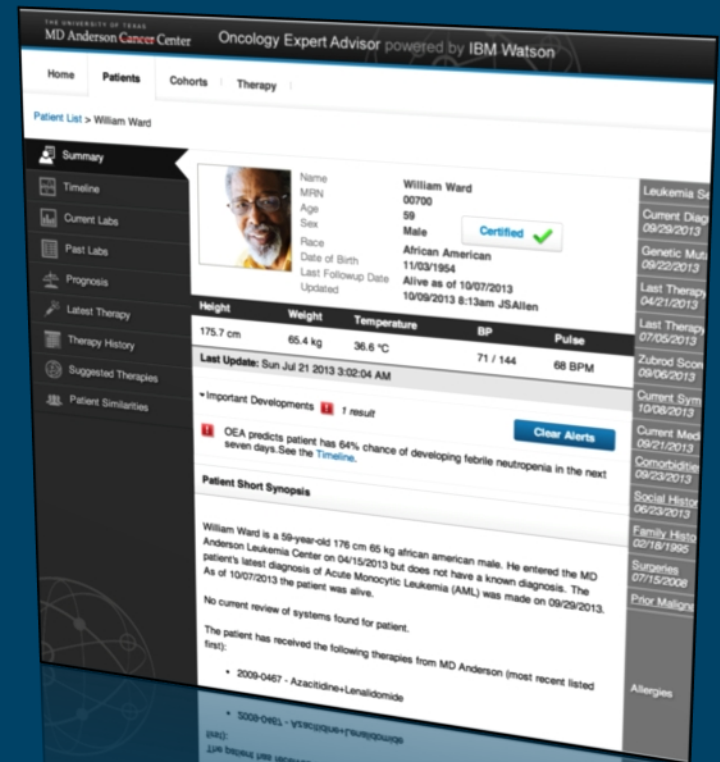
THE UNIVERSITY OF TEXAS
MD Anderson Cancer Center Oncology Expert Advisor powered by IBM Watson

Home Patients Cohorts Therapy

Patient List > William Ward

Summary
Timeline
Current Labs
Past Labs
Prognosis
Latest Therapy
Therapy History
Suggested Therapies
Patient Similarities

Name William Ward
MRN 00700
Age 59
Sex Male
Race African American
Date of Birth 11/03/1954
Last Followup Date Alive as of 10/07/2013
Updated 10/09/2013 8:13am JSAllen

Certified

| Height | Weight | Temperature | BP | Pulse |
|---|---|---|---|---|
| 175.7 cm | 65.4 kg | 36.6 °C | 71 / 144 | 68 BPM |

Last Update: Sun Jul 21 2013 3:02:04 AM

Important Developments 1 result

OEA predicts patient has 64% chance of developing febrile neutropenia in the next seven days.See the Timeline.

Clear Alerts

Patient Short Synopsis

William Ward is a 59-year-old 176 cm 65 kg african american male. He entered the MD Anderson Leukemia Center on 04/15/2013 but does not have a known diagnosis. The patient's latest diagnosis of Acute Monocytic Leukemia (AML) was made on 09/29/2013. As of 10/07/2013 the patient was alive.

No current review of systems found for patient.

The patient has received the following therapies from MD Anderson (most recent listed first):

• 2009-0467 - Azacitidine+Lenalidomide

Leukemia Se
Current Diag
09/29/2013
Genetic Mut
09/22/2013
Last Therap
04/21/2013
Last Therap
07/05/2013
Zubrod Scor
09/06/2013
Current Sym
10/08/2013
Current Med
09/21/2013
Comorbiditie
09/23/2013
Social Histor
06/23/2013
Family Histo
02/18/1995
Surgeries
07/15/2008
Prior Maligna
Allergies